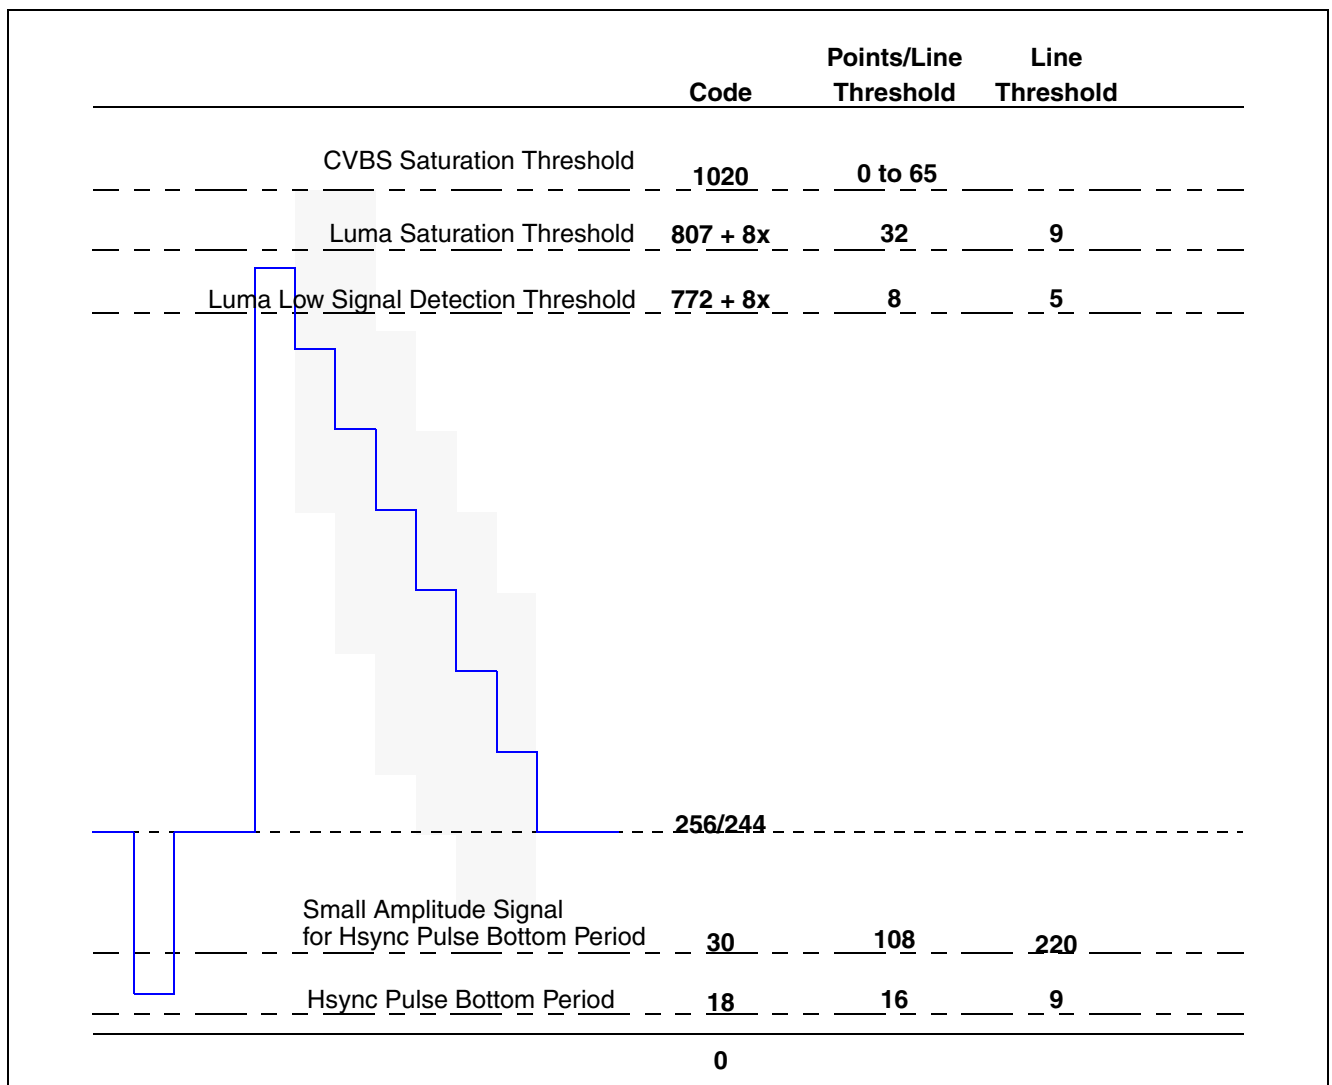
| | Code | Points/Line Threshold | Line Threshold |
|---|---|---|---|
| CVBS Saturation Threshold | 1020 | 0 to 65 | |
| Luma Saturation Threshold | 807 + 8x | 32 | 9 |
| Luma Low Signal Detection Threshold | 772 + 8x | 8 | 5 |
| | 256/244 | | |
| Small Amplitude Signal for Hsync Pulse Bottom Period | 30 | 108 | 220 |
| Hsync Pulse Bottom Period | 18 | 16 | 9 |
| | 0 | | |